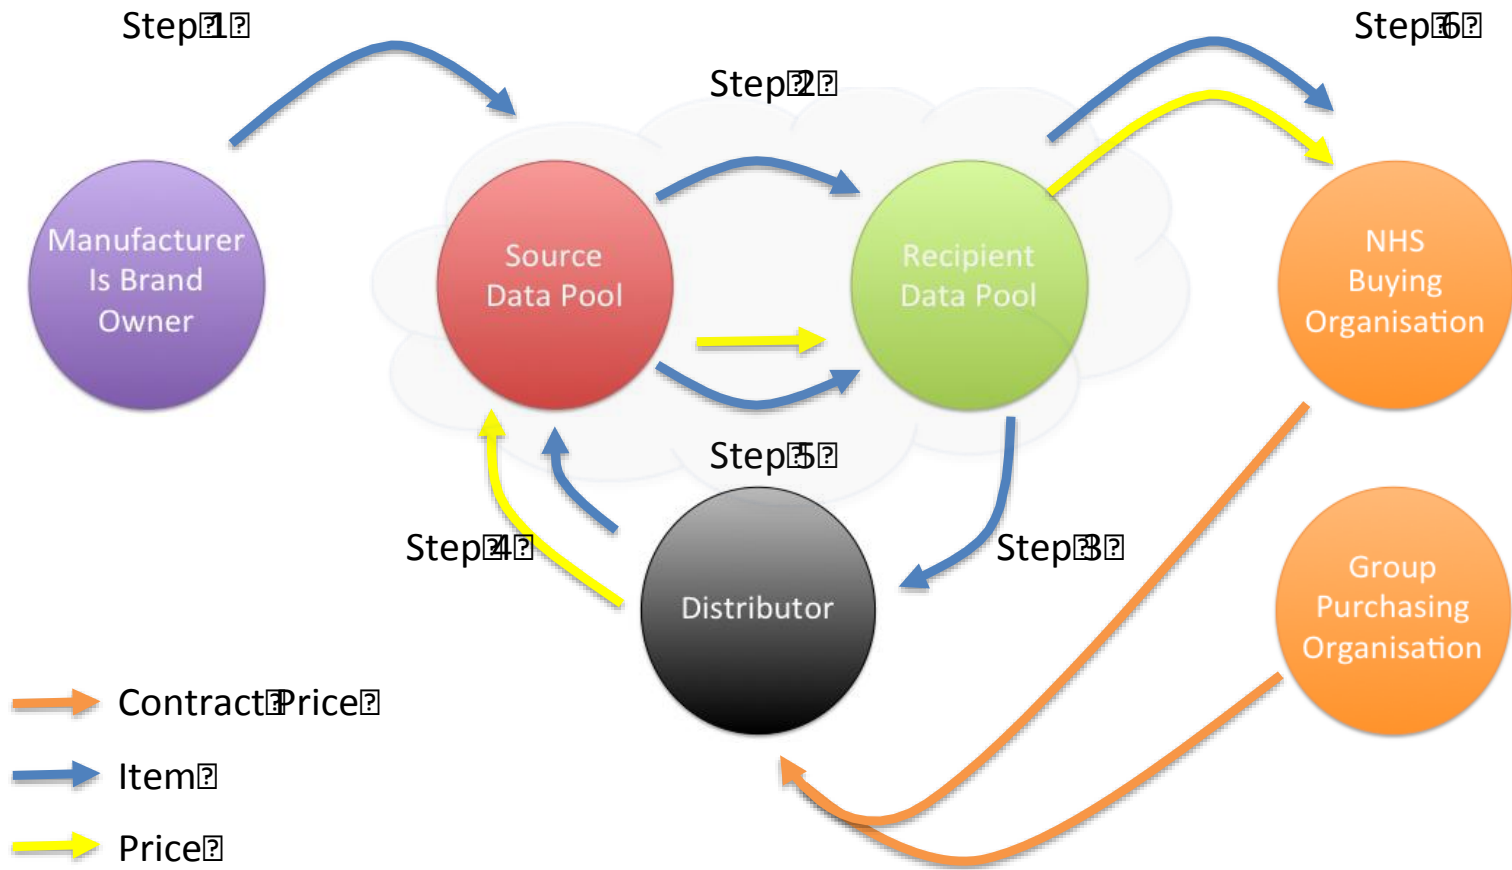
Step 1

Step 2

Step 6

Manufacturer Is Brand Owner

Source Data Pool

Recipient Data Pool

NHS Buying Organisation

Step 5

Step 4

Step 3

Distributor

Group Purchasing Organisation

Contract Price

Item

Price